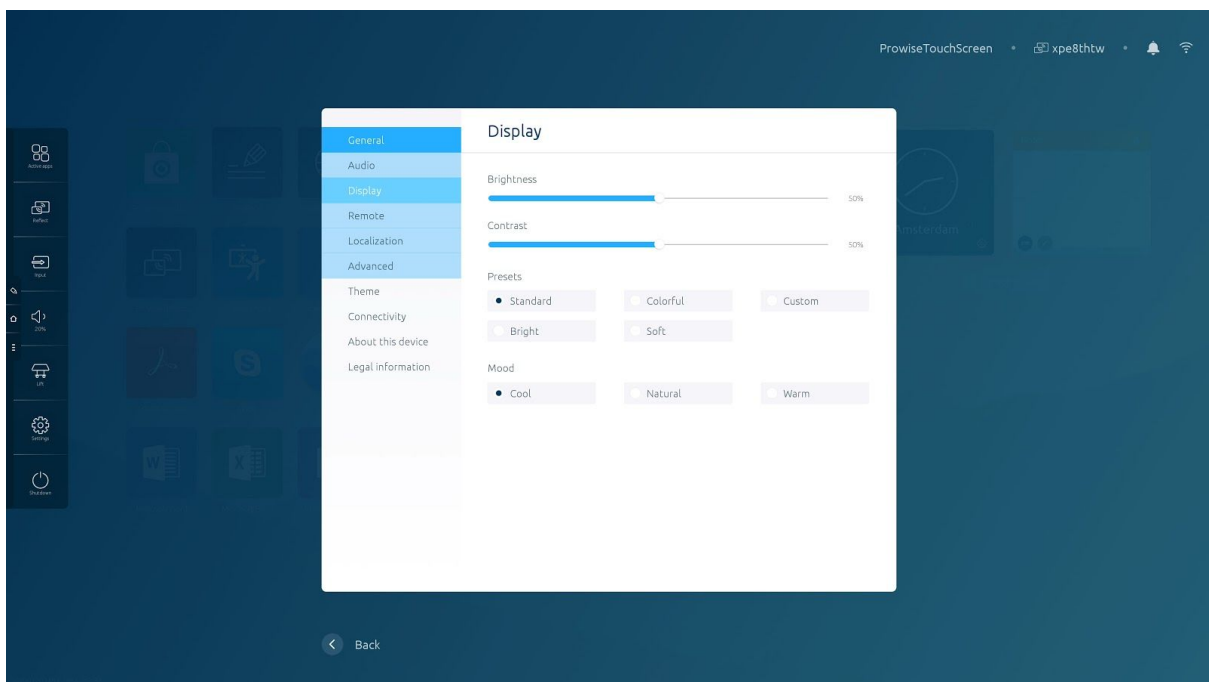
ProwiseTouchScreen • xpe8thtw •

Active apps
Reflect
Input
20%
Lift
Settings
Shutdown

Amsterdam

General
Audio
Display
Remote
Localization
Advanced
Theme
Connectivity
About this device
Legal information

Display

Brightness
50%

Contrast
50%

Presets
Standard
Colorful
Custom
Bright
Soft

Mood
Cool
Natural
Warm

Back